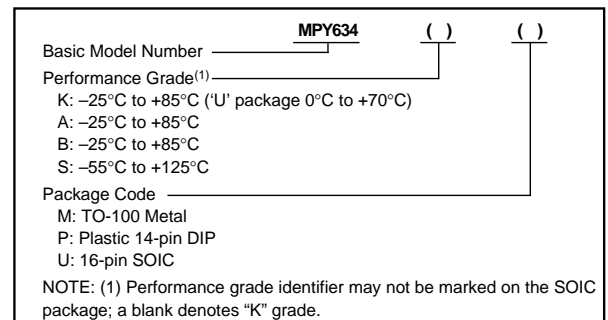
MPY634 ( ) ( )

Basic Model Number

Performance Grade$^{(1)}$

K: –25°C to +85°C (‘U’ package 0°C to +70°C)

A: –25°C to +85°C

B: –25°C to +85°C

S: –55°C to +125°C

Package Code

M: TO-100 Metal

P: Plastic 14-pin DIP

U: 16-pin SOIC

NOTE: (1) Performance grade identifier may not be marked on the SOIC package; a blank denotes “K” grade.